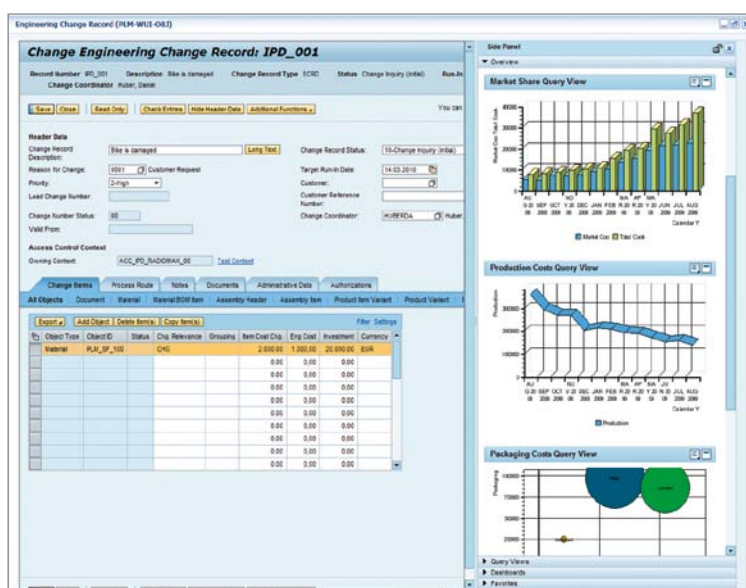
Engineering Change Record (PLM-WUI-OBJ)

Change Engineering Change Record: IPD_001

Record Number IPD_001 Description Bike is damaged Change Record Type ECRD Status Change Inquiry (Initial) Run-In
Change Coordinator Huber, Daniel

Save | Close | Read Only | Check Entries | Hide Header Data | Additional Functions

You can

Header Data

Change Record Description: Bike is damaged Long Text
Reason for Change: 0001 Customer Request
Priority: 2-High
Lead Change Number:
Change Number Status: 00
Valid From:

Change Record Status: 10-Change Inquiry (Initial)
Target Run-In Date: 14.03.2010
Customer:
Customer Reference Number:
Change Coordinator: HUBERDA Huber,

Access Control Context
Owning Context: ACC_PD_RADIOWAX_00 Test Context

Change Items | Process Route | Notes | Documents | Administrative Data | Authorizations

All Objects | Document | Material | Material BOM Item | Assembly Header | Assembly Item | Product Item Variant | Product Variant

Export | Add Object | Delete Item(s) | Copy Item(s) | Filter Settings

| Object Type | Object ID | Status | Chg. Relevance | Groupings | Item Cost Chg. | Eng Cost | Investment | Currency |
|---|---|---|---|---|---|---|---|---|
| Material | PLM_SP_100 | | CHG | | 2.000,00 | 10.000,00 | 20.000,00 | EUR |
| | | | | | 0,00 | 0,00 | 0,00 | |
| | | | | | 0,00 | 0,00 | 0,00 | |
| | | | | | 0,00 | 0,00 | 0,00 | |
| | | | | | 0,00 | 0,00 | 0,00 | |
| | | | | | 0,00 | 0,00 | 0,00 | |
| | | | | | 0,00 | 0,00 | 0,00 | |
| | | | | | 0,00 | 0,00 | 0,00 | |
| | | | | | 0,00 | 0,00 | 0,00 | |
| | | | | | 0,00 | 0,00 | 0,00 | |

Side Panel
Overview

Market Share Query View
Market Cost Total Cost
AUG 2008 SEP OCT 2008 NOV 2008 DEC JAN FEB MAR 2009 APR MAY JUN JUL AUG
Calendar Y
Market Cost Total Cost

Production Costs Query View
Production
AUG SEP OCT NOV DEC JAN FEB MAR APR MAY JUN JUL AUG
Calendar Y
Production

Packaging Costs Query View
Packaging

Query Views
Dashboards
Favorites